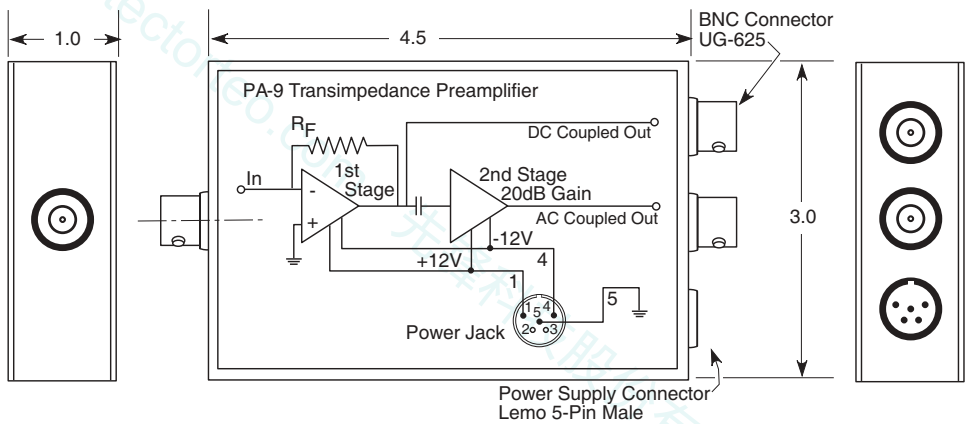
1.0

4.5

BNC Connector
UG-625

PA-9 Transimpedance Preamplifier

$R_F$

DC Coupled Out

In

-

+

1st
Stage

2nd Stage
20dB Gain

AC Coupled Out

-12V

+12V

4

1

5

1 5 4
2 3

Power Jack

3.0

Power Supply Connector
Lemo 5-Pin Male